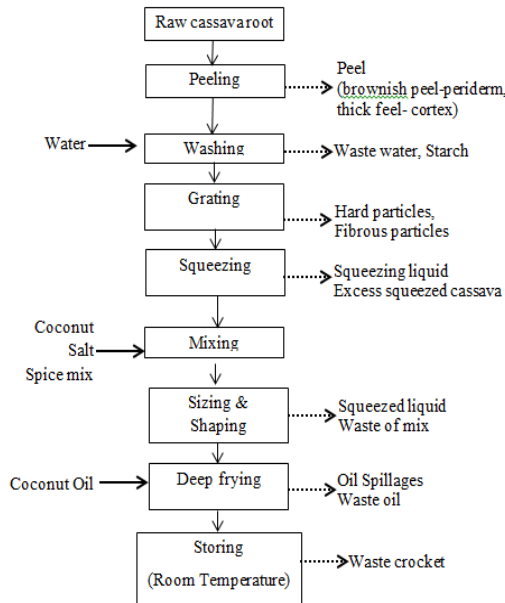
Raw cassava root

Peeling

Peel
(brownish peel-periderm, thick feel- cortex)

Water

Washing

Waste water, Starch

Grating

Hard particles,
Fibrous particles

Squeezing

Squeezing liquid
Excess squeezed cassava

Coconut
Salt
Spice mix

Mixing

Sizing &
Shaping

Squeezed liquid
Waste of mix

Coconut Oil

Deep frying

Oil Spillages
Waste oil

Storing
(Room Temperature)

Waste crocket